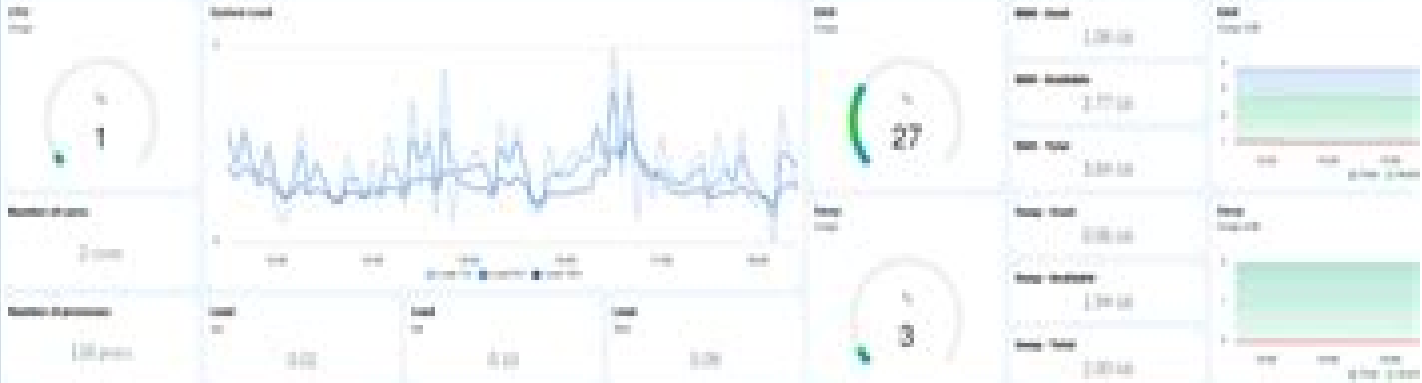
CPU
Usage
%
1

System Load

Number of cpus
2 cores

Number of processes
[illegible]

Load
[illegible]
0.02

Load
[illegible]
0.10

Load
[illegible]
0.09

RAM
Usage
%
27

RAM - Used
1.06 GB

RAM - Available
2.77 GB

RAM - Total
3.84 GB

RAM
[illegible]

Swap
Usage
%
3

Swap - Used
0.06 GB

Swap - Available
1.94 GB

Swap - Total
2.00 GB

Swap
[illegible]